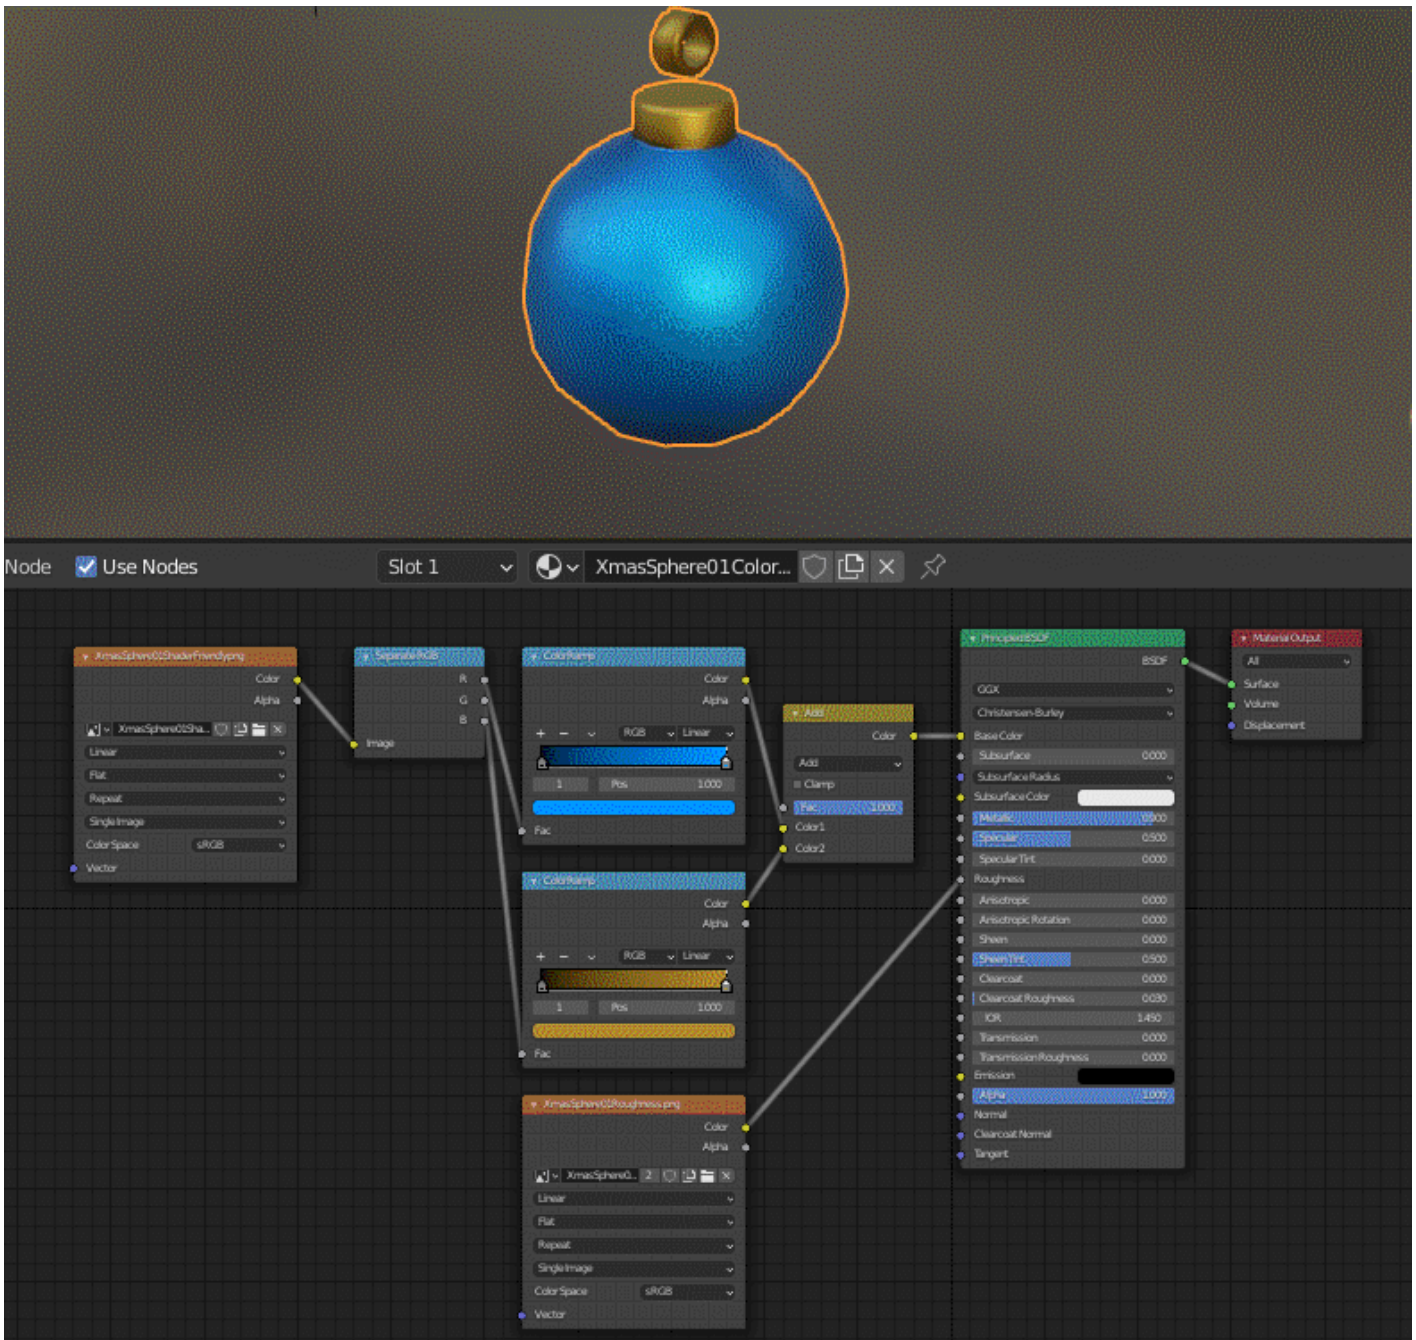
Node Use Nodes Slot 1 XmasSphere01Color...

XmasSphere01ShaderFriendly.png
Color
Alpha
XmasSphere01Sha...
Linear
Flat
Repeat
Single Image
Color Space sRGB
Vector

Separate RGB
R
G
B
Image

ColorRamp
Color
Alpha
+ − RGB Linear
1 Pos 1.000
Fac

ColorRamp
Color
Alpha
+ − RGB Linear
1 Pos 1.000
Fac

Add
Color
Add
Clamp
Fac 1.000
Color1
Color2

XmasSphere01Roughness.png
Color
Alpha
XmasSphere0... 2
Linear
Flat
Repeat
Single Image
Color Space sRGB
Vector

Principled BSDF
BSDF
GGX
Christensen-Burley
Base Color
Subsurface 0.000
Subsurface Radius
Subsurface Color
Metallic 0.000
Specular 0.500
Specular Tint 0.000
Roughness
Anisotropic 0.000
Anisotropic Rotation 0.000
Sheen 0.000
Sheen Tint 0.500
Clearcoat 0.000
Clearcoat Roughness 0.030
IOR 1.450
Transmission 0.000
Transmission Roughness 0.000
Emission
Alpha 1.000
Normal
Clearcoat Normal
Tangent

Material Output
All
Surface
Volume
Displacement